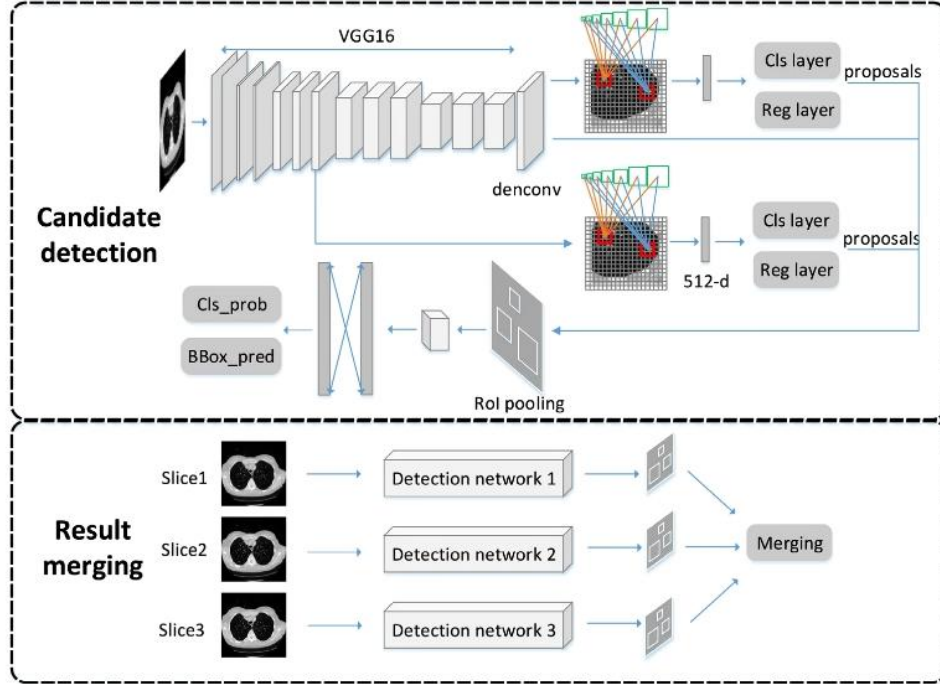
VGG16

Cls layer

proposals

Reg layer

denconv

Candidate detection

Cls layer

proposals

512-d

Reg layer

Cls_prob

BBox_pred

RoI pooling

Slice1

Detection network 1

Result merging

Slice2

Detection network 2

Merging

Slice3

Detection network 3